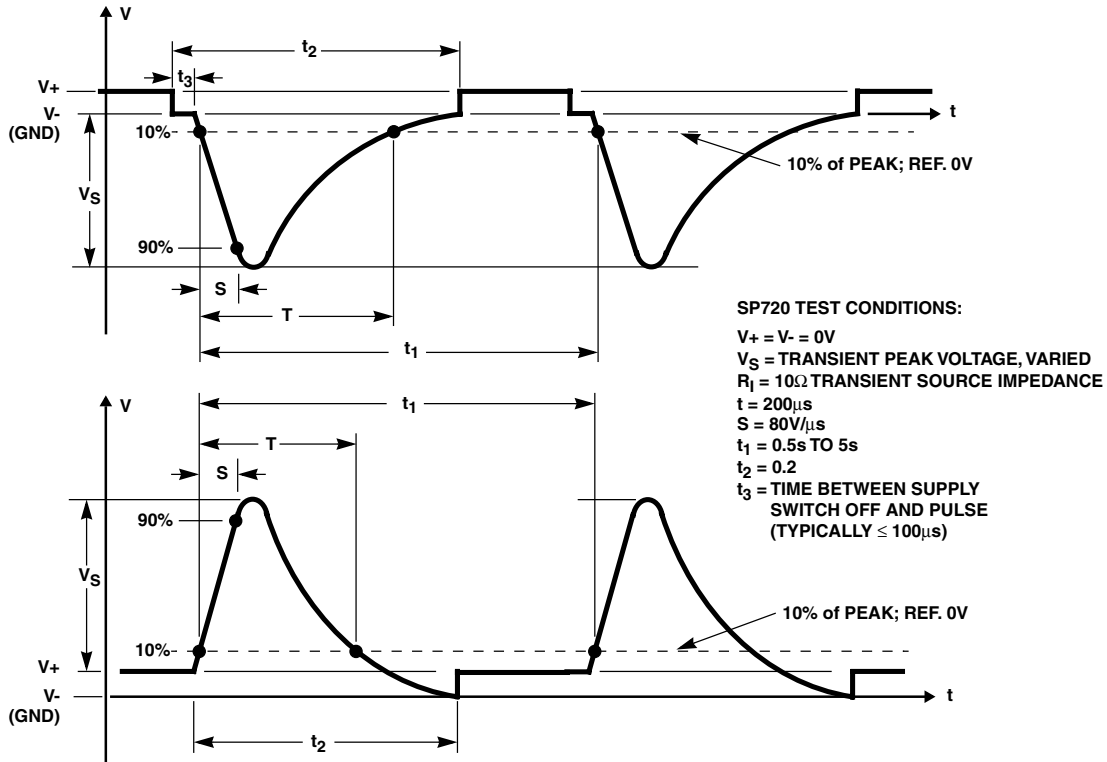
V

$t_2$

$t_3$

V+

V-
(GND)

10%

10% of PEAK; REF. 0V

t

$V_S$

90%

S

T

$t_1$

SP720 TEST CONDITIONS:

V+ = V- = 0V
$V_S$ = TRANSIENT PEAK VOLTAGE, VARIED
$R_I$ = 10Ω TRANSIENT SOURCE IMPEDANCE
t = 200μs
S = 80V/μs
$t_1$ = 0.5s TO 5s
$t_2$ = 0.2
$t_3$ = TIME BETWEEN SUPPLY SWITCH OFF AND PULSE (TYPICALLY ≤ 100μs)

V

$t_1$

T

S

90%

$V_S$

10% of PEAK; REF. 0V

10%

V+

V-
(GND)

t

$t_2$